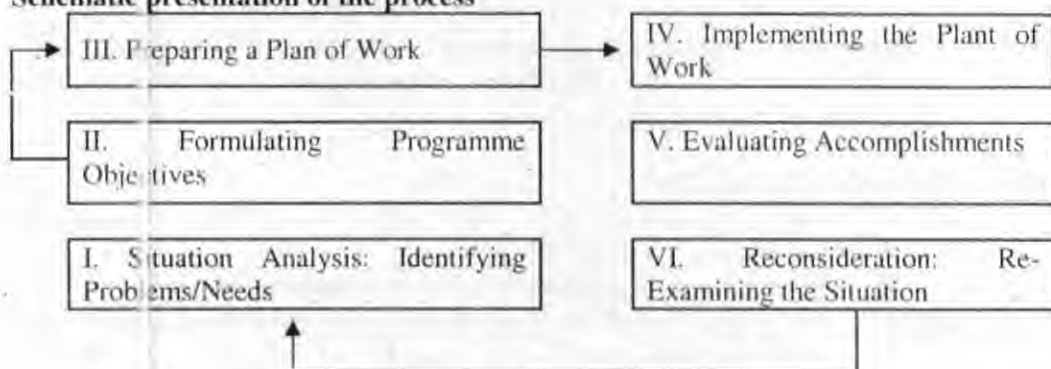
Schematic presentation of the process

III. Preparing a Plan of Work

IV. Implementing the Plant of Work

II. Formulating Programme Objectives

V. Evaluating Accomplishments

I. Situation Analysis: Identifying Problems/Needs

VI. Reconsideration: Re-Examining the Situation